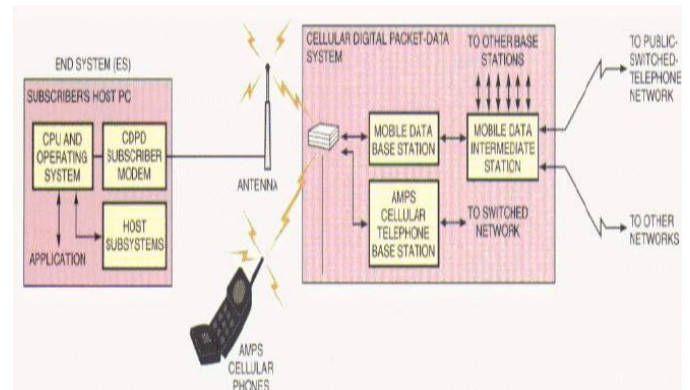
END SYSTEM (ES)

SUBSCRIBERS HOST PC

CPU AND OPERATING SYSTEM

CDPD SUBSCRIBER MODEM

HOST SUBSYSTEMS

APPLICATION

ANTENNA

AMPS CELLULAR PHONES

CELLULAR DIGITAL PACKET-DATA SYSTEM

TO OTHER BASE STATIONS

MOBILE DATA BASE STATION

MOBILE DATA INTERMEDIATE STATION

AMPS CELLULAR TELEPHONE BASE STATION

TO SWITCHED NETWORK

TO PUBLIC-SWITCHED-TELEPHONE NETWORK

TO OTHER NETWORKS